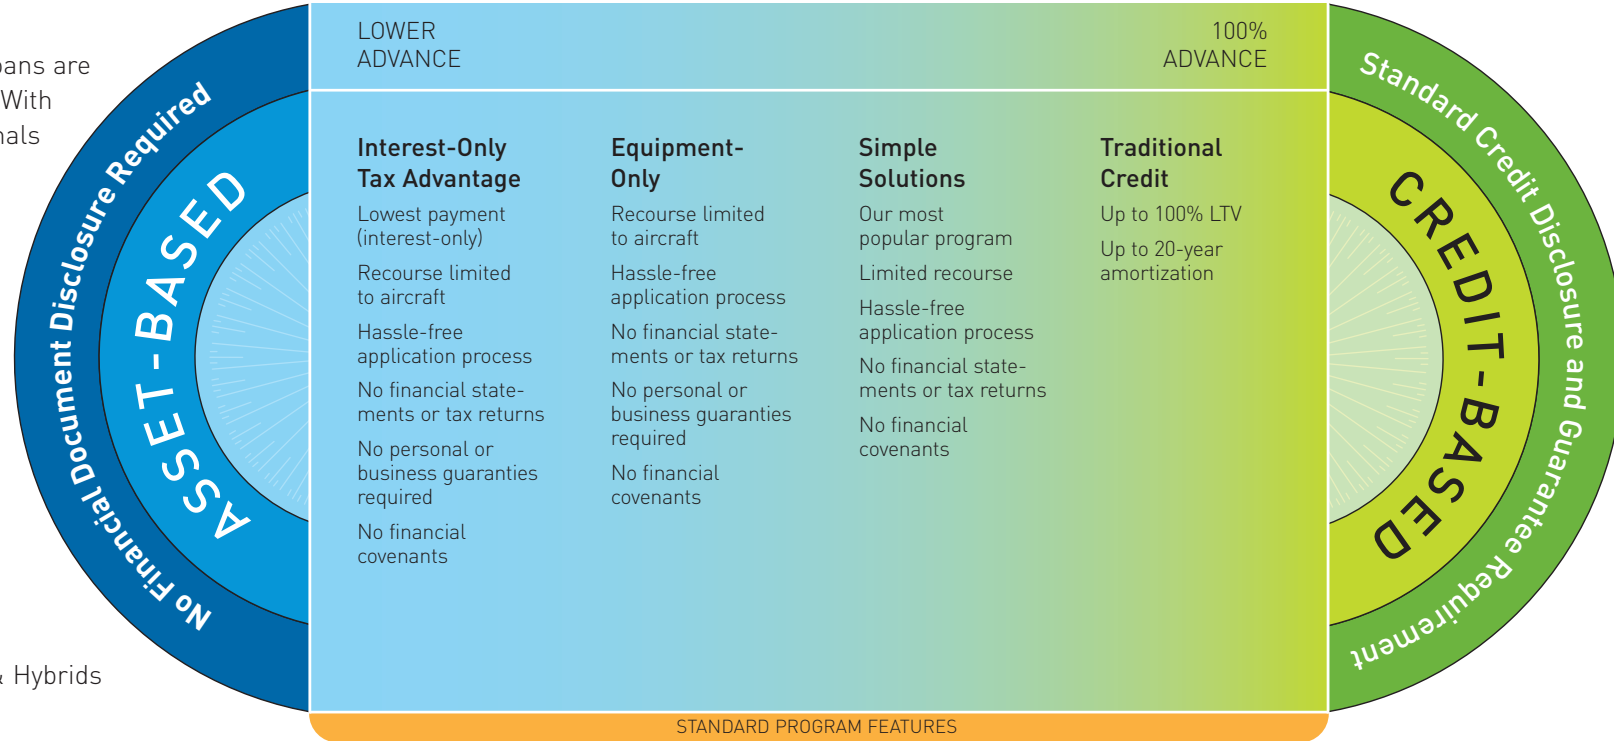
ans are
With
nals

& Hybrids

No Financial Document Disclosure Required

ASSET-BASED

LOWER
ADVANCE

100%
ADVANCE

**Interest-Only Tax Advantage**

Lowest payment (interest-only)

Recourse limited to aircraft

Hassle-free application process

No financial statements or tax returns

No personal or business guaranties required

No financial covenants

**Equipment-Only**

Recourse limited to aircraft

Hassle-free application process

No financial statements or tax returns

No personal or business guaranties required

No financial covenants

**Simple Solutions**

Our most popular program

Limited recourse

Hassle-free application process

No financial statements or tax returns

No financial covenants

**Traditional Credit**

Up to 100% LTV

Up to 20-year amortization

STANDARD PROGRAM FEATURES

Standard Credit Disclosure and Guarantee Requirement

CREDIT-BASED